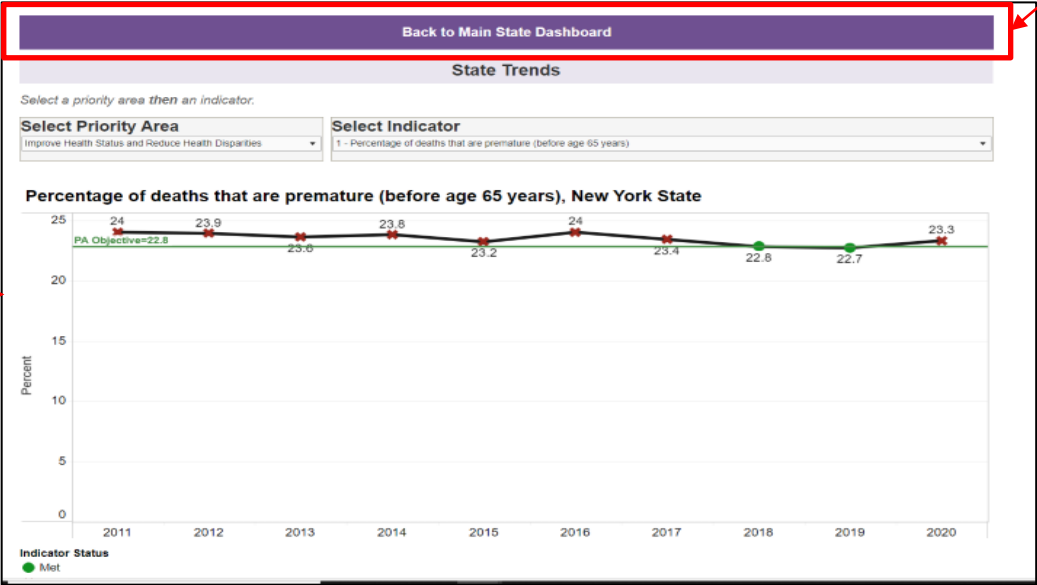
Back to Main State Dashboard

State Trends

Select a priority area then an indicator.

Select Priority Area
Improve Health Status and Reduce Health Disparities

Select Indicator
1 - Percentage of deaths that are premature (before age 65 years)

Percentage of deaths that are premature (before age 65 years), New York State

PA Objective=22.8

24
23.9
23.6
23.8
23.2
24
23.4
22.8
22.7
23.3

25
20
15
10
5
0

Percent

2011 2012 2013 2014 2015 2016 2017 2018 2019 2020

Indicator Status
Met